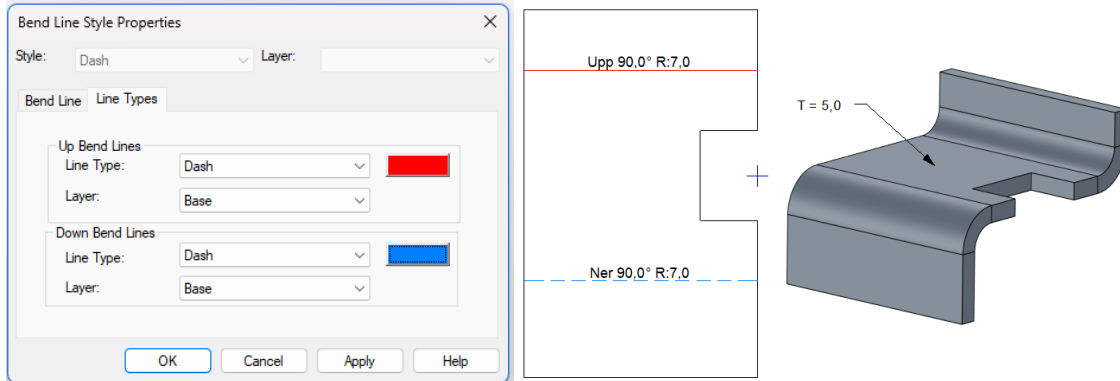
Bend Line Style Properties

Style: Dash
Layer:

Bend Line | Line Types

Up Bend Lines
Line Type: Dash
Layer: Base

Down Bend Lines
Line Type: Dash
Layer: Base

OK | Cancel | Apply | Help

Upp 90,0° R:7,0

Ner 90,0° R:7,0

T = 5,0